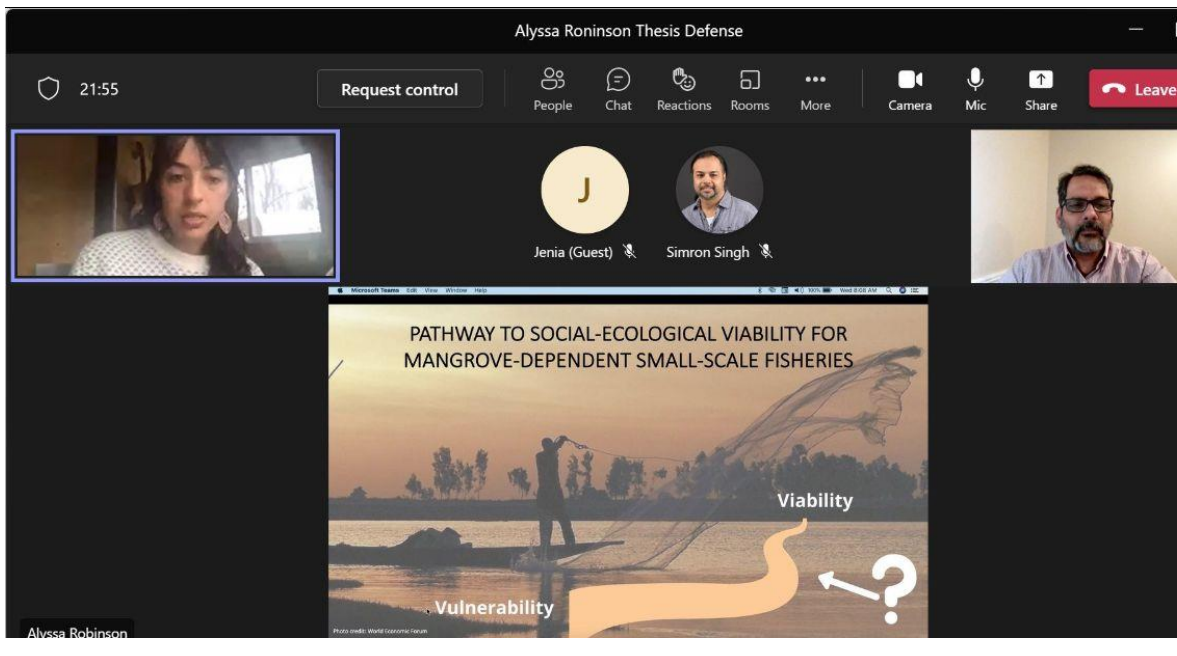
Alyssa Roninson Thesis Defense

21:55

Request control

People Chat Reactions Rooms More

Camera Mic Share Leave

J

Jenia (Guest)

Simron Singh

Microsoft Teams File Edit View Window Help

PATHWAY TO SOCIAL-ECOLOGICAL VIABILITY FOR MANGROVE-DEPENDENT SMALL-SCALE FISHERIES

Viability

?

Vulnerability

Photo credit: World Economic Forum

Alyssa Robinson